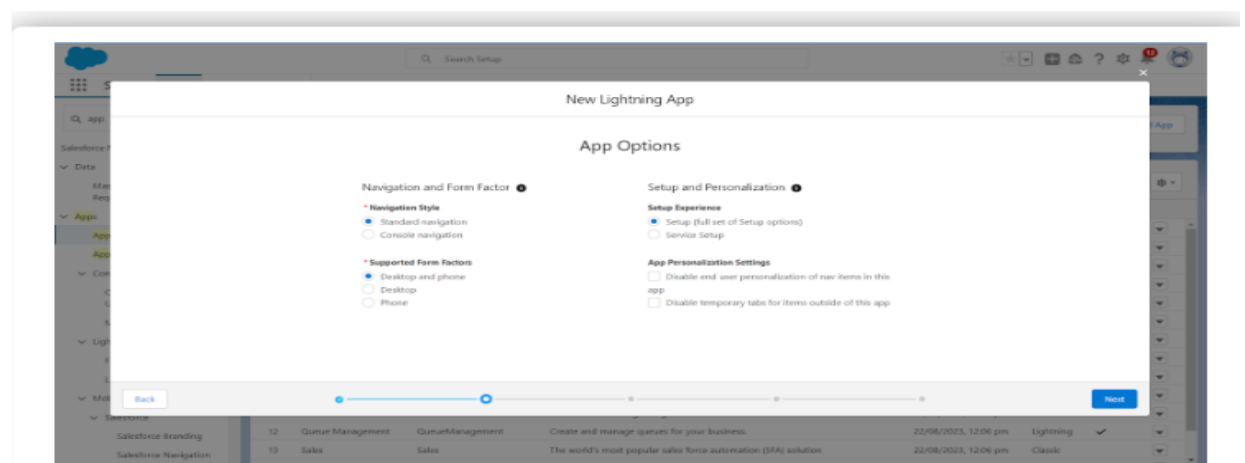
Search Setup

New Lightning App

App Options

Navigation and Form Factor

* Navigation Style
Standard navigation
Console navigation

* Supported Form Factors
Desktop and phone
Desktop
Phone

Setup and Personalization

Setup Experience
Setup (full set of Setup options)
Service Setup

App Personalization Settings
Disable end user personalization of nav items in this app
Disable temporary tabs for items outside of this app

Back

Next

Q app
Salesforce
Data
Apps
Salesforce Branding
Salesforce Navigation

| 12 | Queue Management | QueueManagement | Create and manage queues for your business. | 22/08/2023, 12:06 pm | Lightning | ✔ |
| 13 | Sales | Sales | The world's most popular sales force automation (SFA) solution | 22/08/2023, 12:06 pm | Classic | |